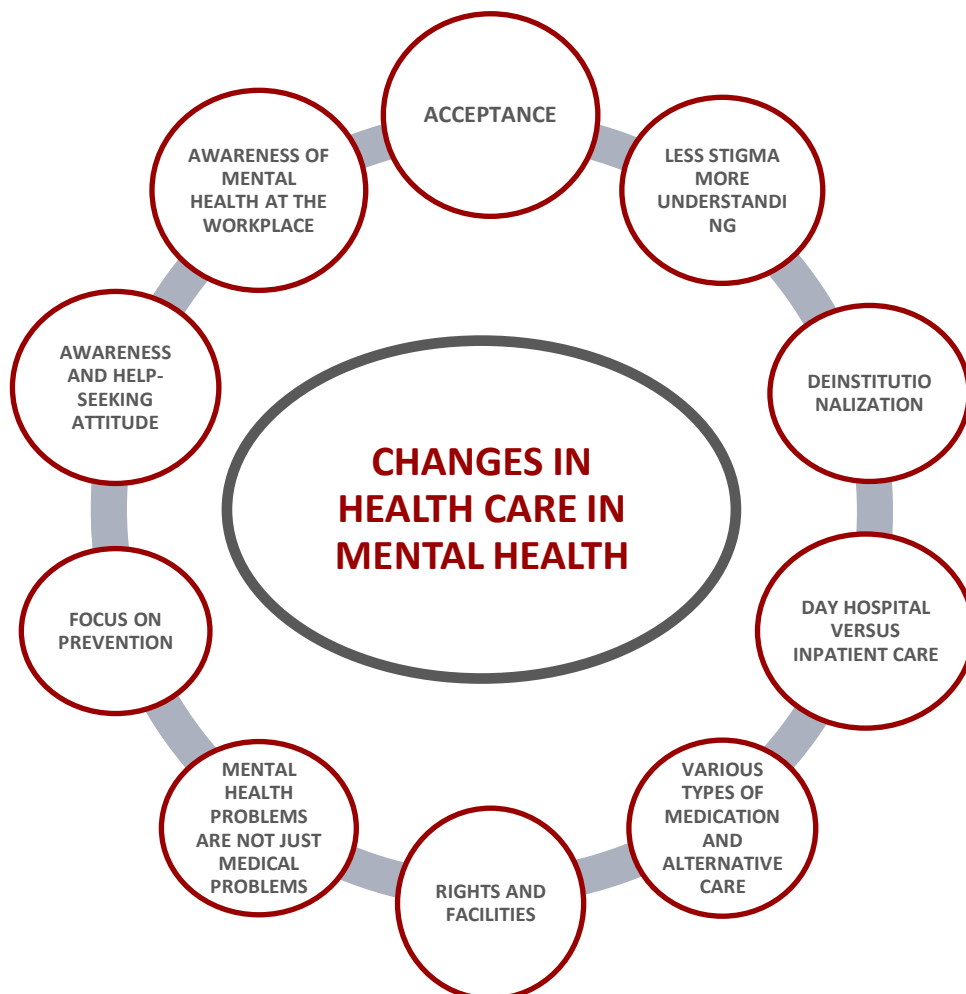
CHANGES IN HEALTH CARE IN MENTAL HEALTH

ACCEPTANCE

LESS STIGMA MORE UNDERSTANDI NG

DEINSTITUTIO NALIZATION

DAY HOSPITAL VERSUS INPATIENT CARE

VARIOUS TYPES OF MEDICATION AND ALTERNATIVE CARE

RIGHTS AND FACILITIES

MENTAL HEALTH PROBLEMS ARE NOT JUST MEDICAL PROBLEMS

FOCUS ON PREVENTION

AWARENESS AND HELP-SEEKING ATTITUDE

AWARENESS OF MENTAL HEALTH AT THE WORKPLACE